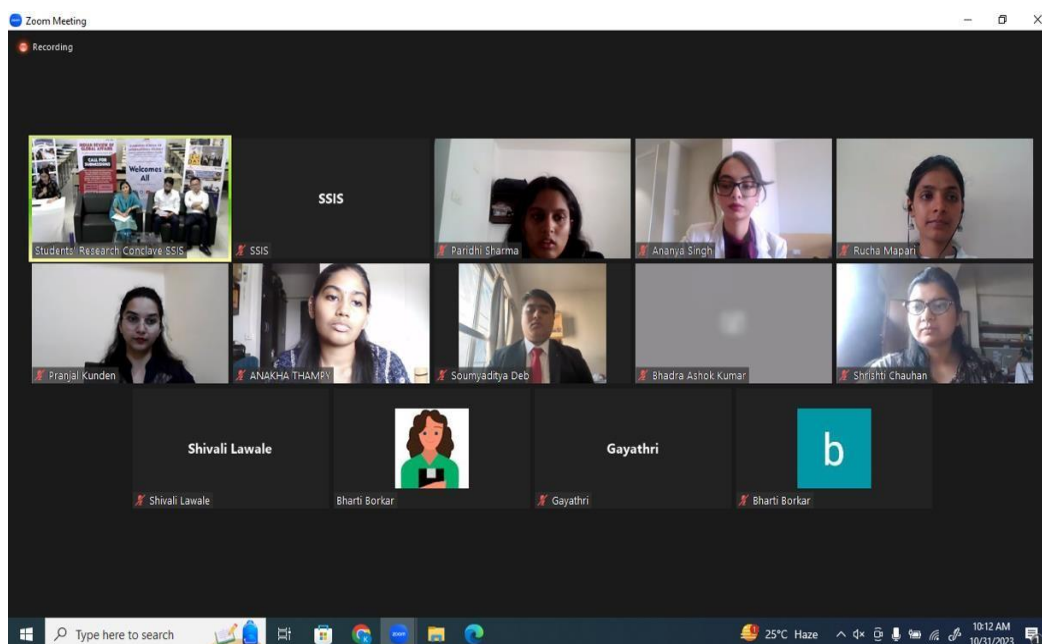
Zoom Meeting

Recording

CALL FOR SUBMISSIONS

Welcomes All

Students' Research Conclave SSIS

SSIS

SSIS

Paridhi Sharma

Ananya Singh

Rucha Mapari

Pranjal Kunden

ANAKHA THAMPY

Soumyaditya Deb

Bhadra Ashok Kumar

Shrishti Chauhan

Shivali Lawale

Shivali Lawale

Bharti Borkar

Gayathri

Gayathri

b

Bharti Borkar

Type here to search

25°C Haze

10:12 AM
10/31/2023